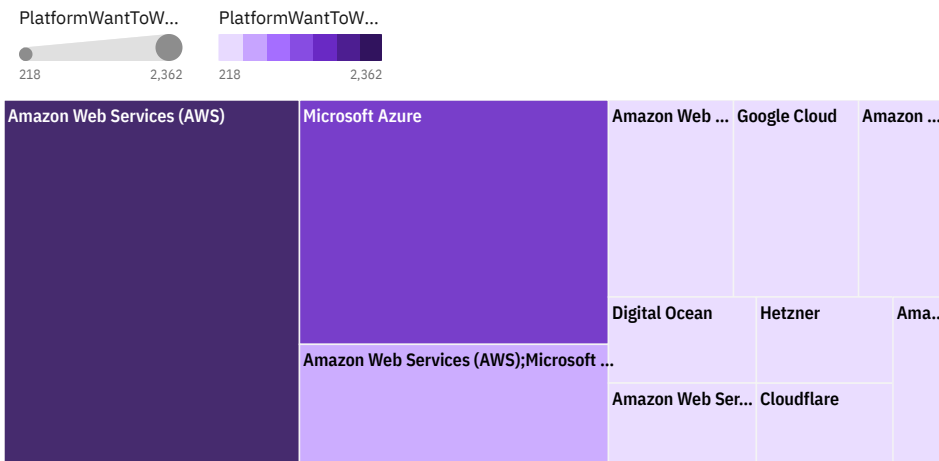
PlatformWantToW...
218 2,362

PlatformWantToW...
218 2,362

Amazon Web Services (AWS)

Microsoft Azure

Amazon Web Services (AWS);Microsoft ...

Amazon Web ...

Google Cloud

Amazon ...

Digital Ocean

Hetzner

Ama...

Amazon Web Ser...

Cloudflare